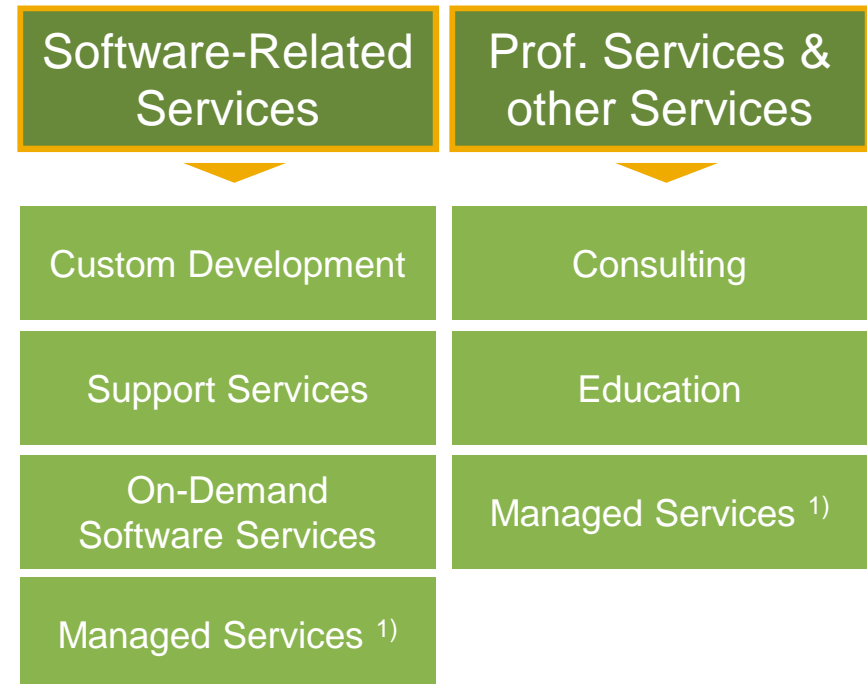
Software-Related Services

Custom Development

Support Services

On-Demand Software Services

Managed Services $^{1)}$

Prof. Services & other Services

Consulting

Education

Managed Services $^{1)}$